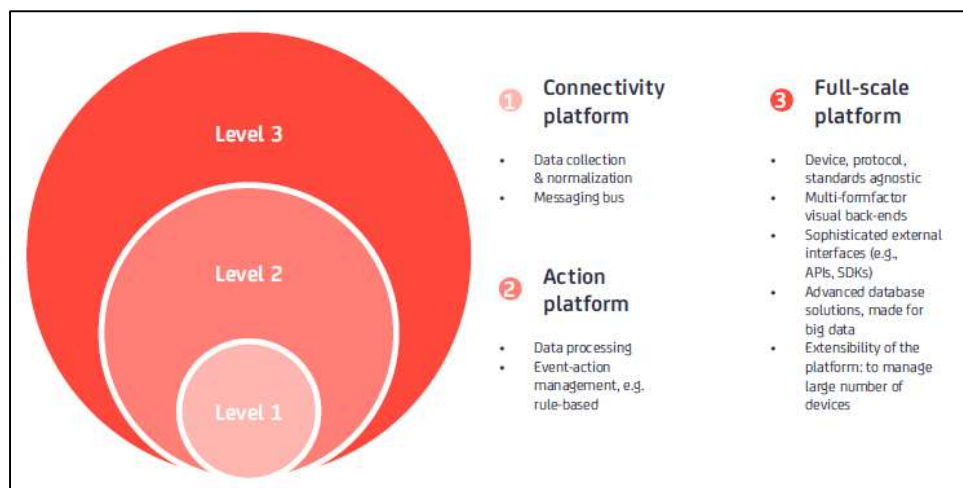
Level 3

Level 2

Level 1

1 Connectivity platform

- Data collection & normalization
- Messaging bus

2 Action platform

- Data processing
- Event-action management, e.g. rule-based

3 Full-scale platform

- Device, protocol, standards agnostic
- Multi-formfactor visual back-ends
- Sophisticated external interfaces (e.g., APIs, SDKs)
- Advanced database solutions, made for big data
- Extensibility of the platform: to manage large number of devices